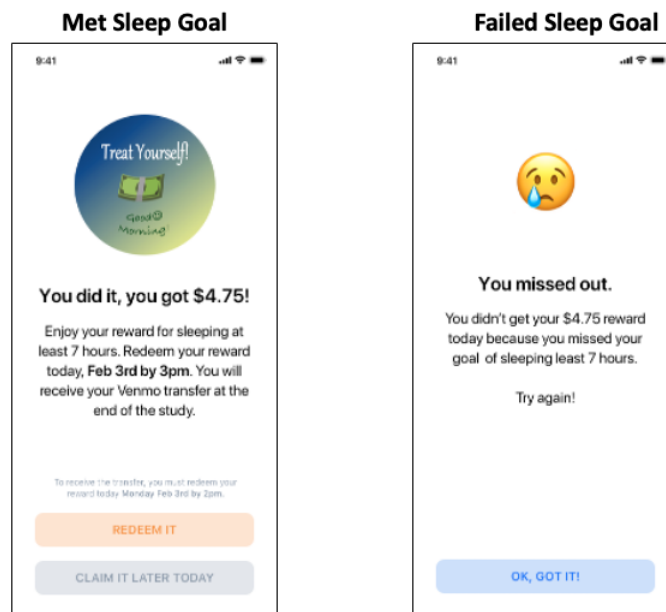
Met Sleep Goal

9:41

Treat Yourself!

Good☺ Morning

You did it, you got $4.75!

Enjoy your reward for sleeping at least 7 hours. Redeem your reward today, **Feb 3rd by 3pm**. You will receive your Venmo transfer at the end of the study.

To receive the transfer, you must redeem your reward today Monday Feb 3rd by 2pm.

REDEEM IT

CLAIM IT LATER TODAY

Failed Sleep Goal

9:41

You missed out.

You didn't get your $4.75 reward today because you missed your goal of sleeping least 7 hours.

Try again!

OK, GOT IT!